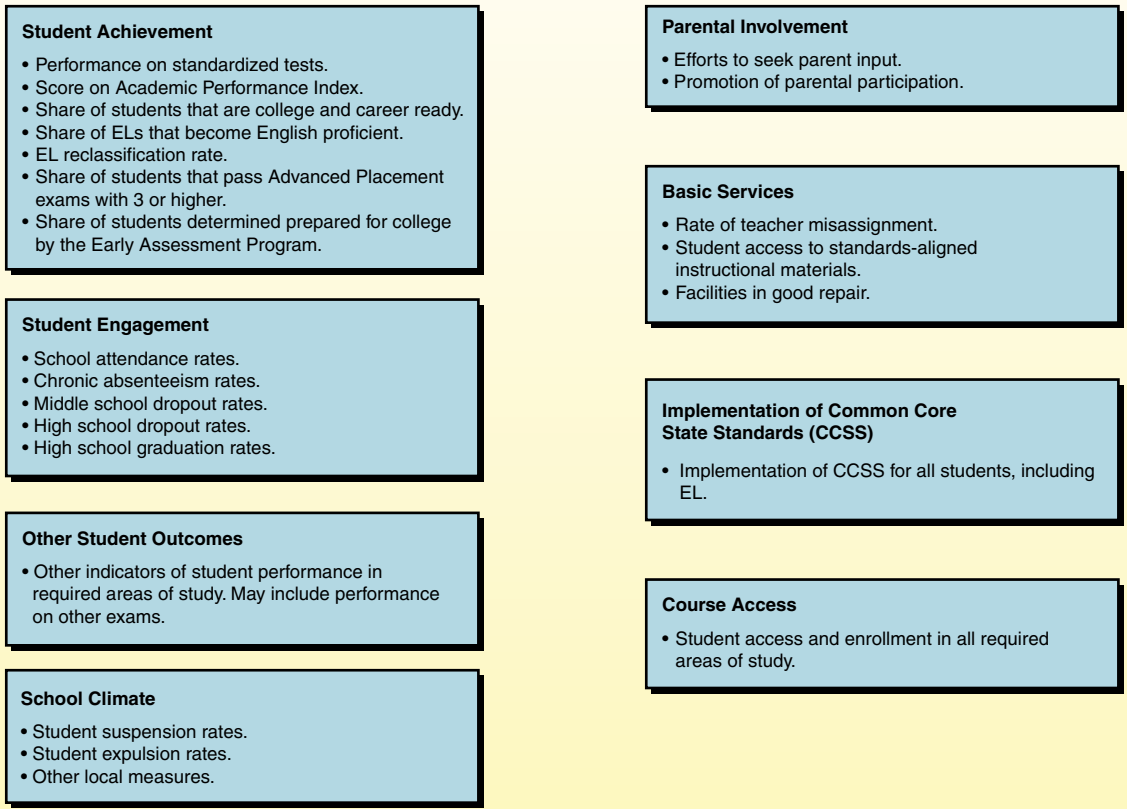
Student Achievement

• Performance on standardized tests.
• Score on Academic Performance Index.
• Share of students that are college and career ready.
• Share of ELs that become English proficient.
• EL reclassification rate.
• Share of students that pass Advanced Placement exams with 3 or higher.
• Share of students determined prepared for college by the Early Assessment Program.

Student Engagement

• School attendance rates.
• Chronic absenteeism rates.
• Middle school dropout rates.
• High school dropout rates.
• High school graduation rates.

Other Student Outcomes

• Other indicators of student performance in required areas of study. May include performance on other exams.

School Climate

• Student suspension rates.
• Student expulsion rates.
• Other local measures.

Parental Involvement

• Efforts to seek parent input.
• Promotion of parental participation.

Basic Services

• Rate of teacher misassignment.
• Student access to standards-aligned instructional materials.
• Facilities in good repair.

Implementation of Common Core State Standards (CCSS)

• Implementation of CCSS for all students, including EL.

Course Access

• Student access and enrollment in all required areas of study.